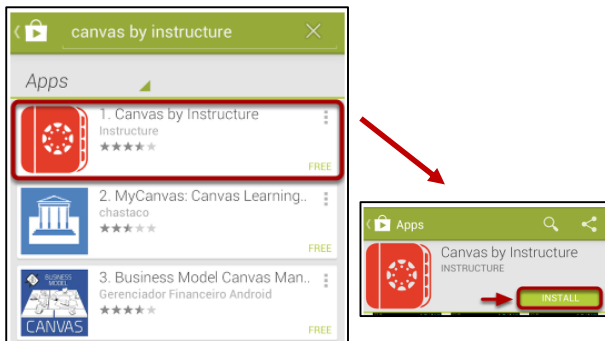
canvas by instructure

Apps

1. Canvas by Instructure
Instructure
FREE

2. MyCanvas: Canvas Learning..
chastaco
FREE

BUSINESS MODEL
CANVAS
3. Business Model Canvas Man..
Gerenciador Financeiro Android
FREE

Apps

Canvas by Instructure
INSTRUCTURE
INSTALL